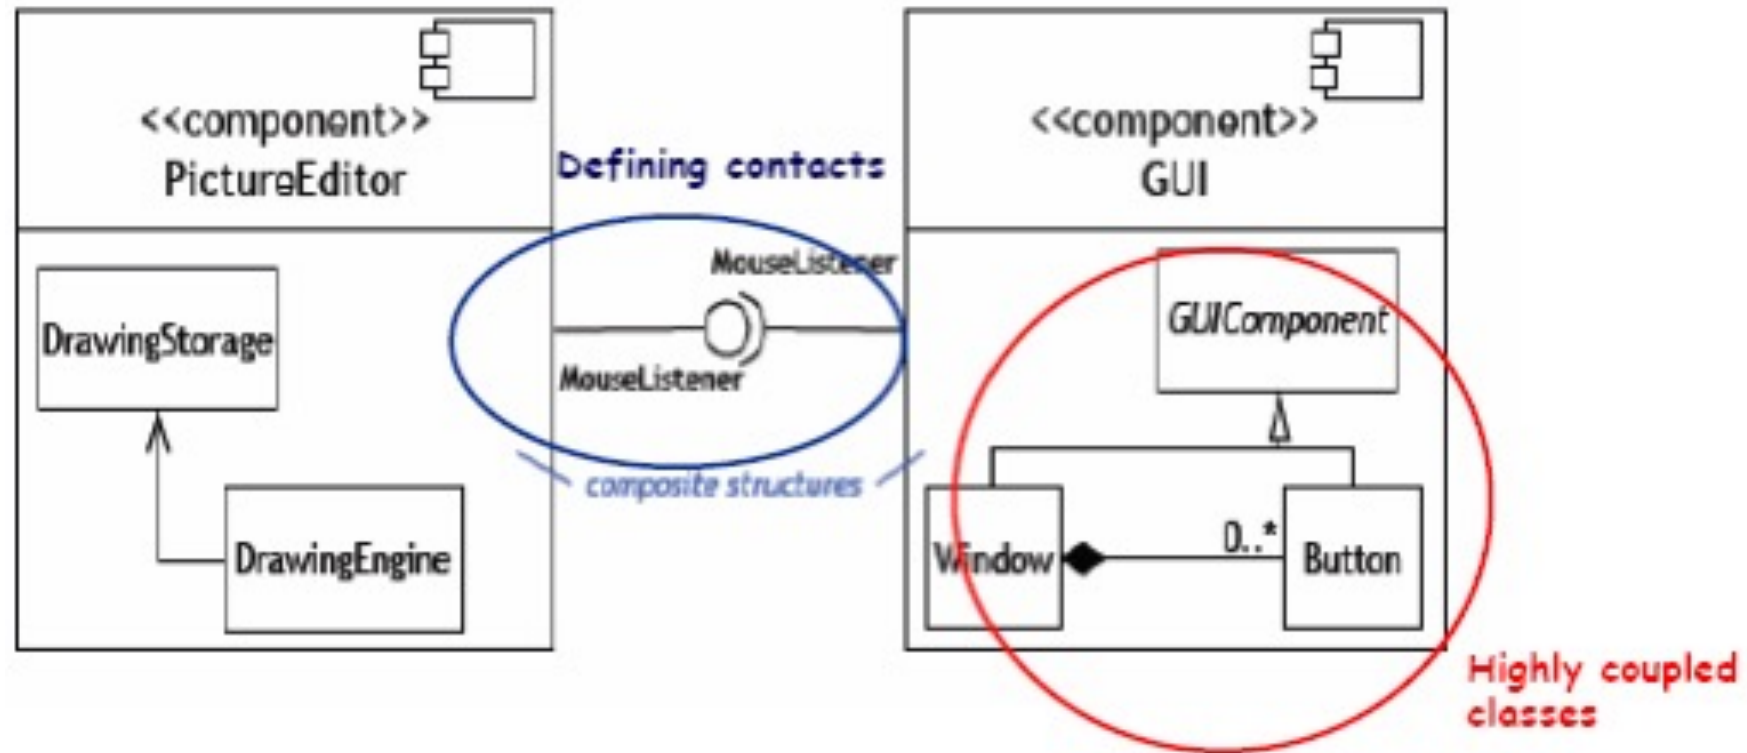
<<component>>
PictureEditor

DrawingStorage

DrawingEngine

Defining contacts

MouseListener

MouseListener

composite structures

<<component>>
GUI

GUIComponent

Window

0..*

Button

Highly coupled classes